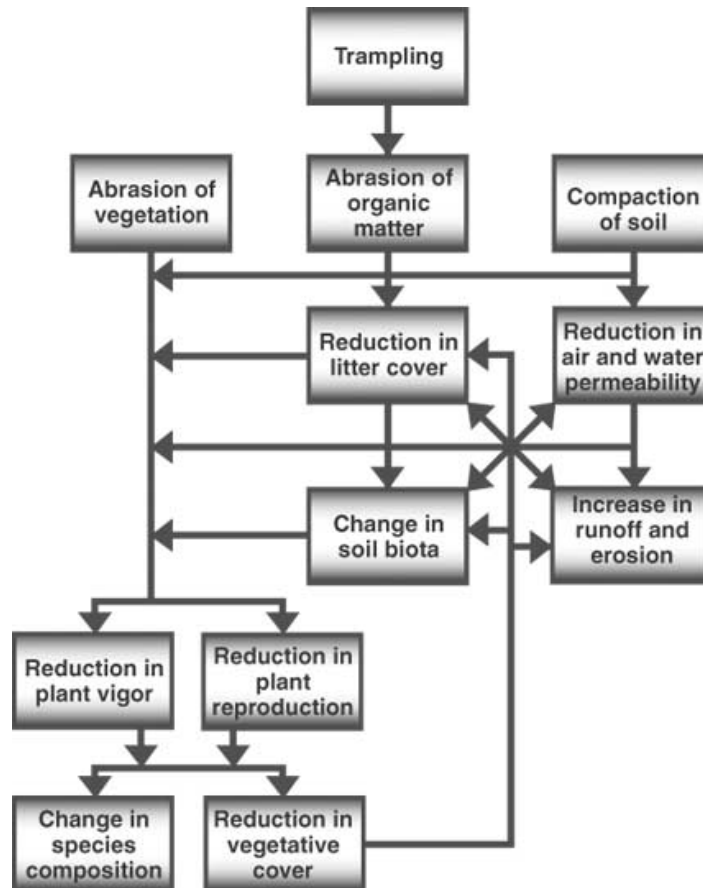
Trampling

Abrasion of vegetation

Abrasion of organic matter

Compaction of soil

Reduction in litter cover

Reduction in air and water permeability

Change in soil biota

Increase in runoff and erosion

Reduction in plant vigor

Reduction in plant reproduction

Change in species composition

Reduction in vegetative cover